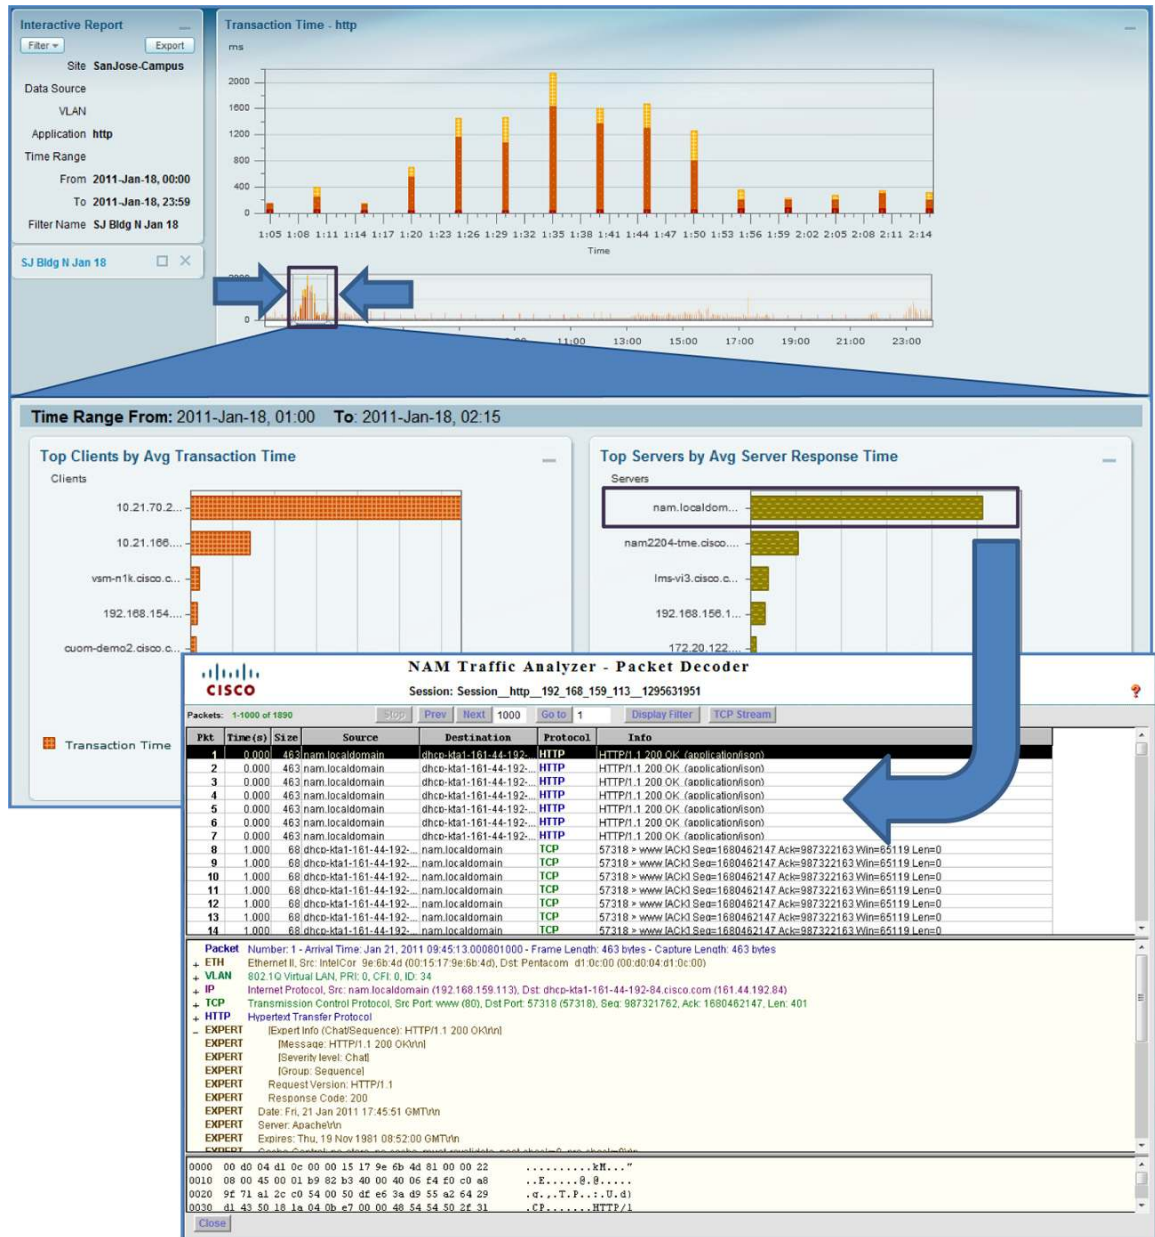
Interactive Report
Filter
Export
Site SanJose-Campus
Data Source
VLAN
Application http
Time Range
From 2011-Jan-18, 00:00
To 2011-Jan-18, 23:59
Filter Name SJ Bldg N Jan 18

SJ Bldg N Jan 18

Transaction Time - http
ms
2000
1600
1200
800
400
0
1:05 1:08 1:11 1:14 1:17 1:20 1:23 1:26 1:29 1:32 1:35 1:38 1:41 1:44 1:47 1:50 1:53 1:56 1:59 2:02 2:05 2:08 2:11 2:14
Time
0
11:00 13:00 15:00 17:00 19:00 21:00 23:00

Time Range From: 2011-Jan-18, 01:00 To: 2011-Jan-18, 02:15

Top Clients by Avg Transaction Time
Clients
10.21.70.2...
10.21.166....
vsm-n1k.cisco.c...
192.168.154....
cuom-demo2.cisco.c...
Transaction Time

Top Servers by Avg Server Response Time
Servers
nam.localdom...
nam2204-tme.cisco....
lms-vi3.cisco.c...
192.168.156.1...
172.20.122....

CISCO
NAM Traffic Analyzer - Packet Decoder
Session: Session__http__192_168_159_113__1295631951
Packets: 1-1000 of 1890 Stop Prev Next 1000 Go to 1 Display Filter TCP Stream

| Pkt | Time(s) | Size | Source | Destination | Protocol | Info |
|---|---|---|---|---|---|---|
| 1 | 0.000 | 463 | nam.localdomain | dhcp-kta1-161-44-192-... | HTTP | HTTP/1.1 200 OK (application/json) |
| 2 | 0.000 | 463 | nam.localdomain | dhcp-kta1-161-44-192-... | HTTP | HTTP/1.1 200 OK (application/json) |
| 3 | 0.000 | 463 | nam.localdomain | dhcp-kta1-161-44-192-... | HTTP | HTTP/1.1 200 OK (application/json) |
| 4 | 0.000 | 463 | nam.localdomain | dhcp-kta1-161-44-192-... | HTTP | HTTP/1.1 200 OK (application/json) |
| 5 | 0.000 | 463 | nam.localdomain | dhcp-kta1-161-44-192-... | HTTP | HTTP/1.1 200 OK (application/json) |
| 6 | 0.000 | 463 | nam.localdomain | dhcp-kta1-161-44-192-... | HTTP | HTTP/1.1 200 OK (application/json) |
| 7 | 0.000 | 463 | nam.localdomain | dhcp-kta1-161-44-192-... | HTTP | HTTP/1.1 200 OK (application/json) |
| 8 | 1.000 | 68 | dhcp-kta1-161-44-192-... | nam.localdomain | TCP | 57318 > www [ACK] Seq=1680462147 Ack=987322163 Win=65119 Len=0 |
| 9 | 1.000 | 68 | dhcp-kta1-161-44-192-... | nam.localdomain | TCP | 57318 > www [ACK] Seq=1680462147 Ack=987322163 Win=65119 Len=0 |
| 10 | 1.000 | 68 | dhcp-kta1-161-44-192-... | nam.localdomain | TCP | 57318 > www [ACK] Seq=1680462147 Ack=987322163 Win=65119 Len=0 |
| 11 | 1.000 | 68 | dhcp-kta1-161-44-192-... | nam.localdomain | TCP | 57318 > www [ACK] Seq=1680462147 Ack=987322163 Win=65119 Len=0 |
| 12 | 1.000 | 68 | dhcp-kta1-161-44-192-... | nam.localdomain | TCP | 57318 > www [ACK] Seq=1680462147 Ack=987322163 Win=65119 Len=0 |
| 13 | 1.000 | 68 | dhcp-kta1-161-44-192-... | nam.localdomain | TCP | 57318 > www [ACK] Seq=1680462147 Ack=987322163 Win=65119 Len=0 |
| 14 | 1.000 | 68 | dhcp-kta1-161-44-192-... | nam.localdomain | TCP | 57318 > www [ACK] Seq=1680462147 Ack=987322163 Win=65119 Len=0 |

Packet Number: 1 - Arrival Time: Jan 21, 2011 09:45:13.000801000 - Frame Length: 463 bytes - Capture Length: 463 bytes
+ ETH Ethernet II, Src: IntelCor_9e:6b:4d (00:15:17:9e:6b:4d), Dst: Pentacom_d1:0c:00 (00:d0:04:d1:0c:00)
+ VLAN 802.1Q Virtual LAN, PRI: 0, CFI: 0, ID: 34
+ IP Internet Protocol, Src: nam.localdomain (192.168.159.113), Dst: dhcp-kta1-161-44-192-84.cisco.com (161.44.192.84)
+ TCP Transmission Control Protocol, Src Port: www (80), Dst Port: 57318 (57318), Seq: 987321762, Ack: 1680462147, Len: 401
+ HTTP Hypertext Transfer Protocol
- EXPERT [Expert Info (Chat/Sequence): HTTP/1.1 200 OK\r\n]
EXPERT [Message: HTTP/1.1 200 OK\r\n]
EXPERT [Severity level: Chat]
EXPERT [Group: Sequence]
EXPERT Request Version: HTTP/1.1
EXPERT Response Code: 200
EXPERT Date: Fri, 21 Jan 2011 17:45:51 GMT\r\n
EXPERT Server: Apache\r\n
EXPERT Expires: Thu, 19 Nov 1981 08:52:00 GMT\r\n
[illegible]

0000 00 d0 04 d1 0c 00 00 15 17 9e 6b 4d 81 00 00 22 ..........kM..."
0010 08 00 45 00 01 b9 82 b3 40 00 40 06 f4 f0 c0 a8 ..E.....@.@.....
0020 9f 71 a1 2c c0 54 00 50 df e6 3a d9 55 a2 64 29 .q.,.T.P..:.U.d)
0030 d1 43 50 18 1a 04 0b e7 00 00 48 54 54 50 2f 31 .CP.......HTTP/1
Close